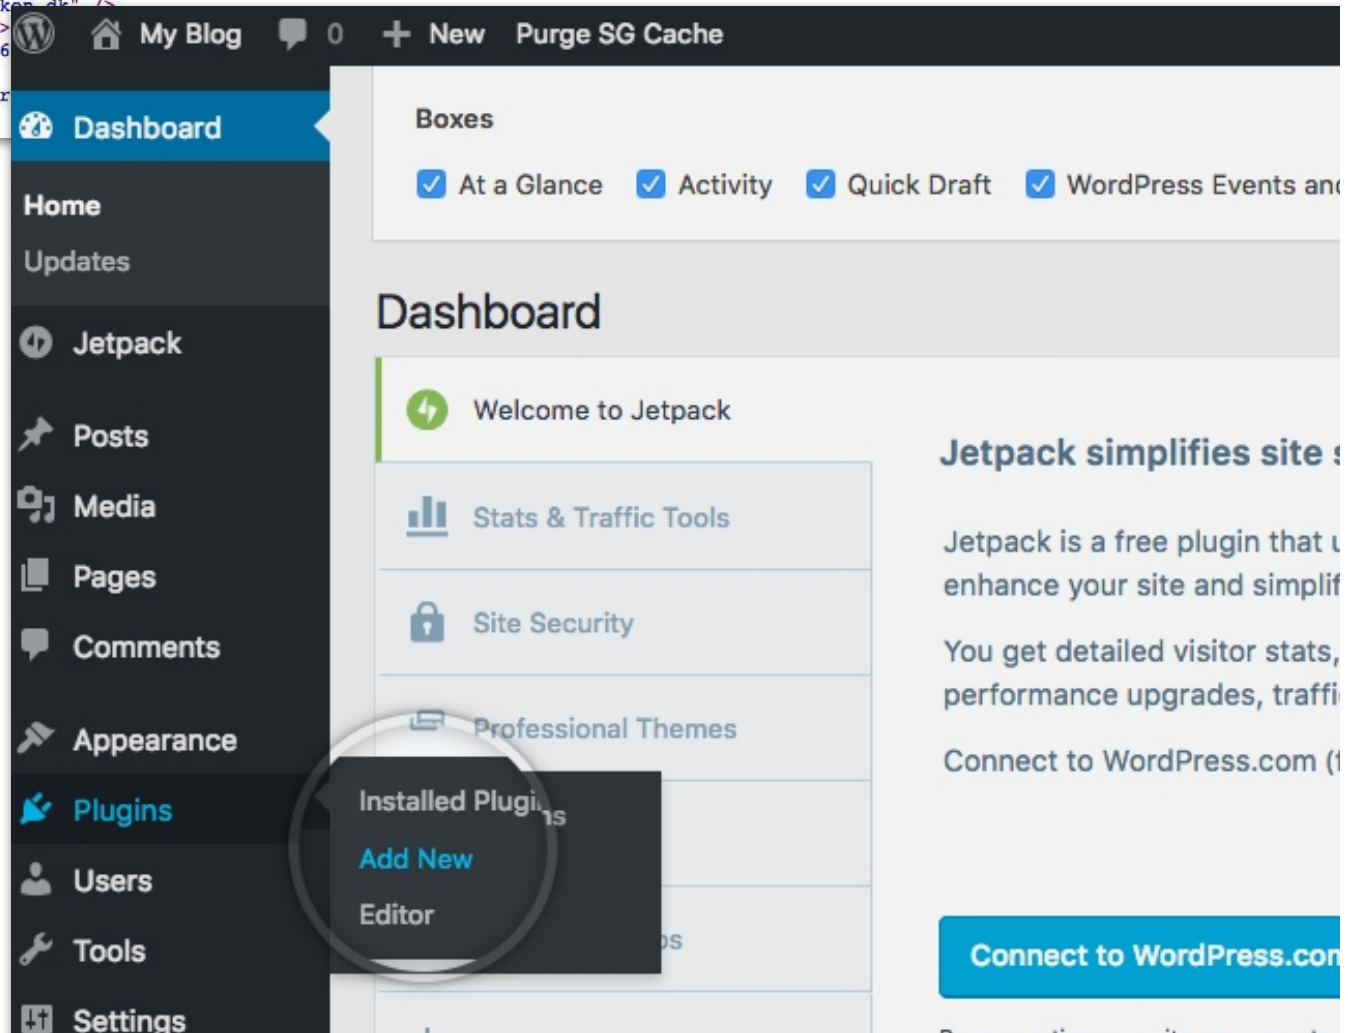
My Blog 0 New Purge SG Cache

Dashboard

Home

Updates

Jetpack

Posts

Media

Pages

Comments

Appearance

Plugins

Users

Tools

Settings

Boxes

At a Glance Activity Quick Draft WordPress Events an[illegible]

Dashboard

Welcome to Jetpack

Stats & Traffic Tools

Site Security

Professional Themes

Installed Plugins

Add New

Editor

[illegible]s

Jetpack simplifies site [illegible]

Jetpack is a free plugin that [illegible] enhance your site and simplif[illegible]

You get detailed visitor stats, performance upgrades, traffi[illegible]

Connect to WordPress.com ([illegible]

Connect to WordPress.co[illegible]